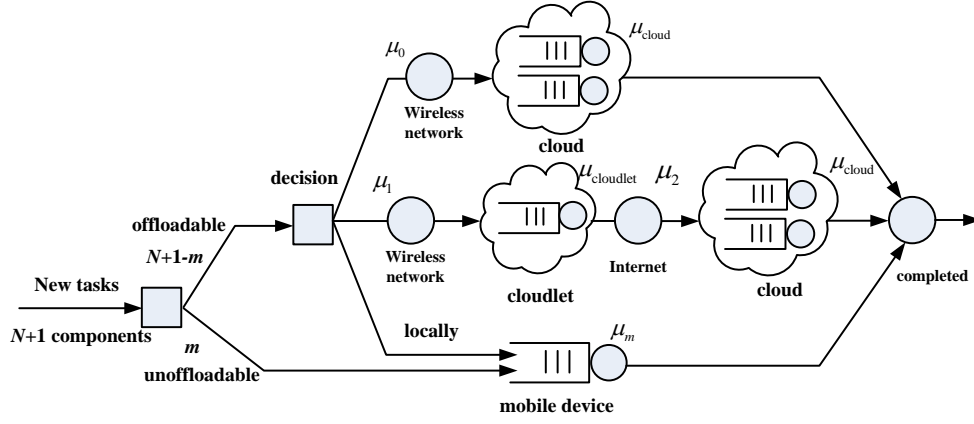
$\mu_0$

$\mu_{cloud}$

Wireless network

cloud

decision

$\mu_1$

$\mu_{cloudlet}$

$\mu_2$

$\mu_{cloud}$

offloadable

$N$+1-$m$

Wireless network

Internet

New tasks

cloudlet

cloud

completed

$N$+1 components

$m$

locally

$\mu_m$

unoffloadable

mobile device